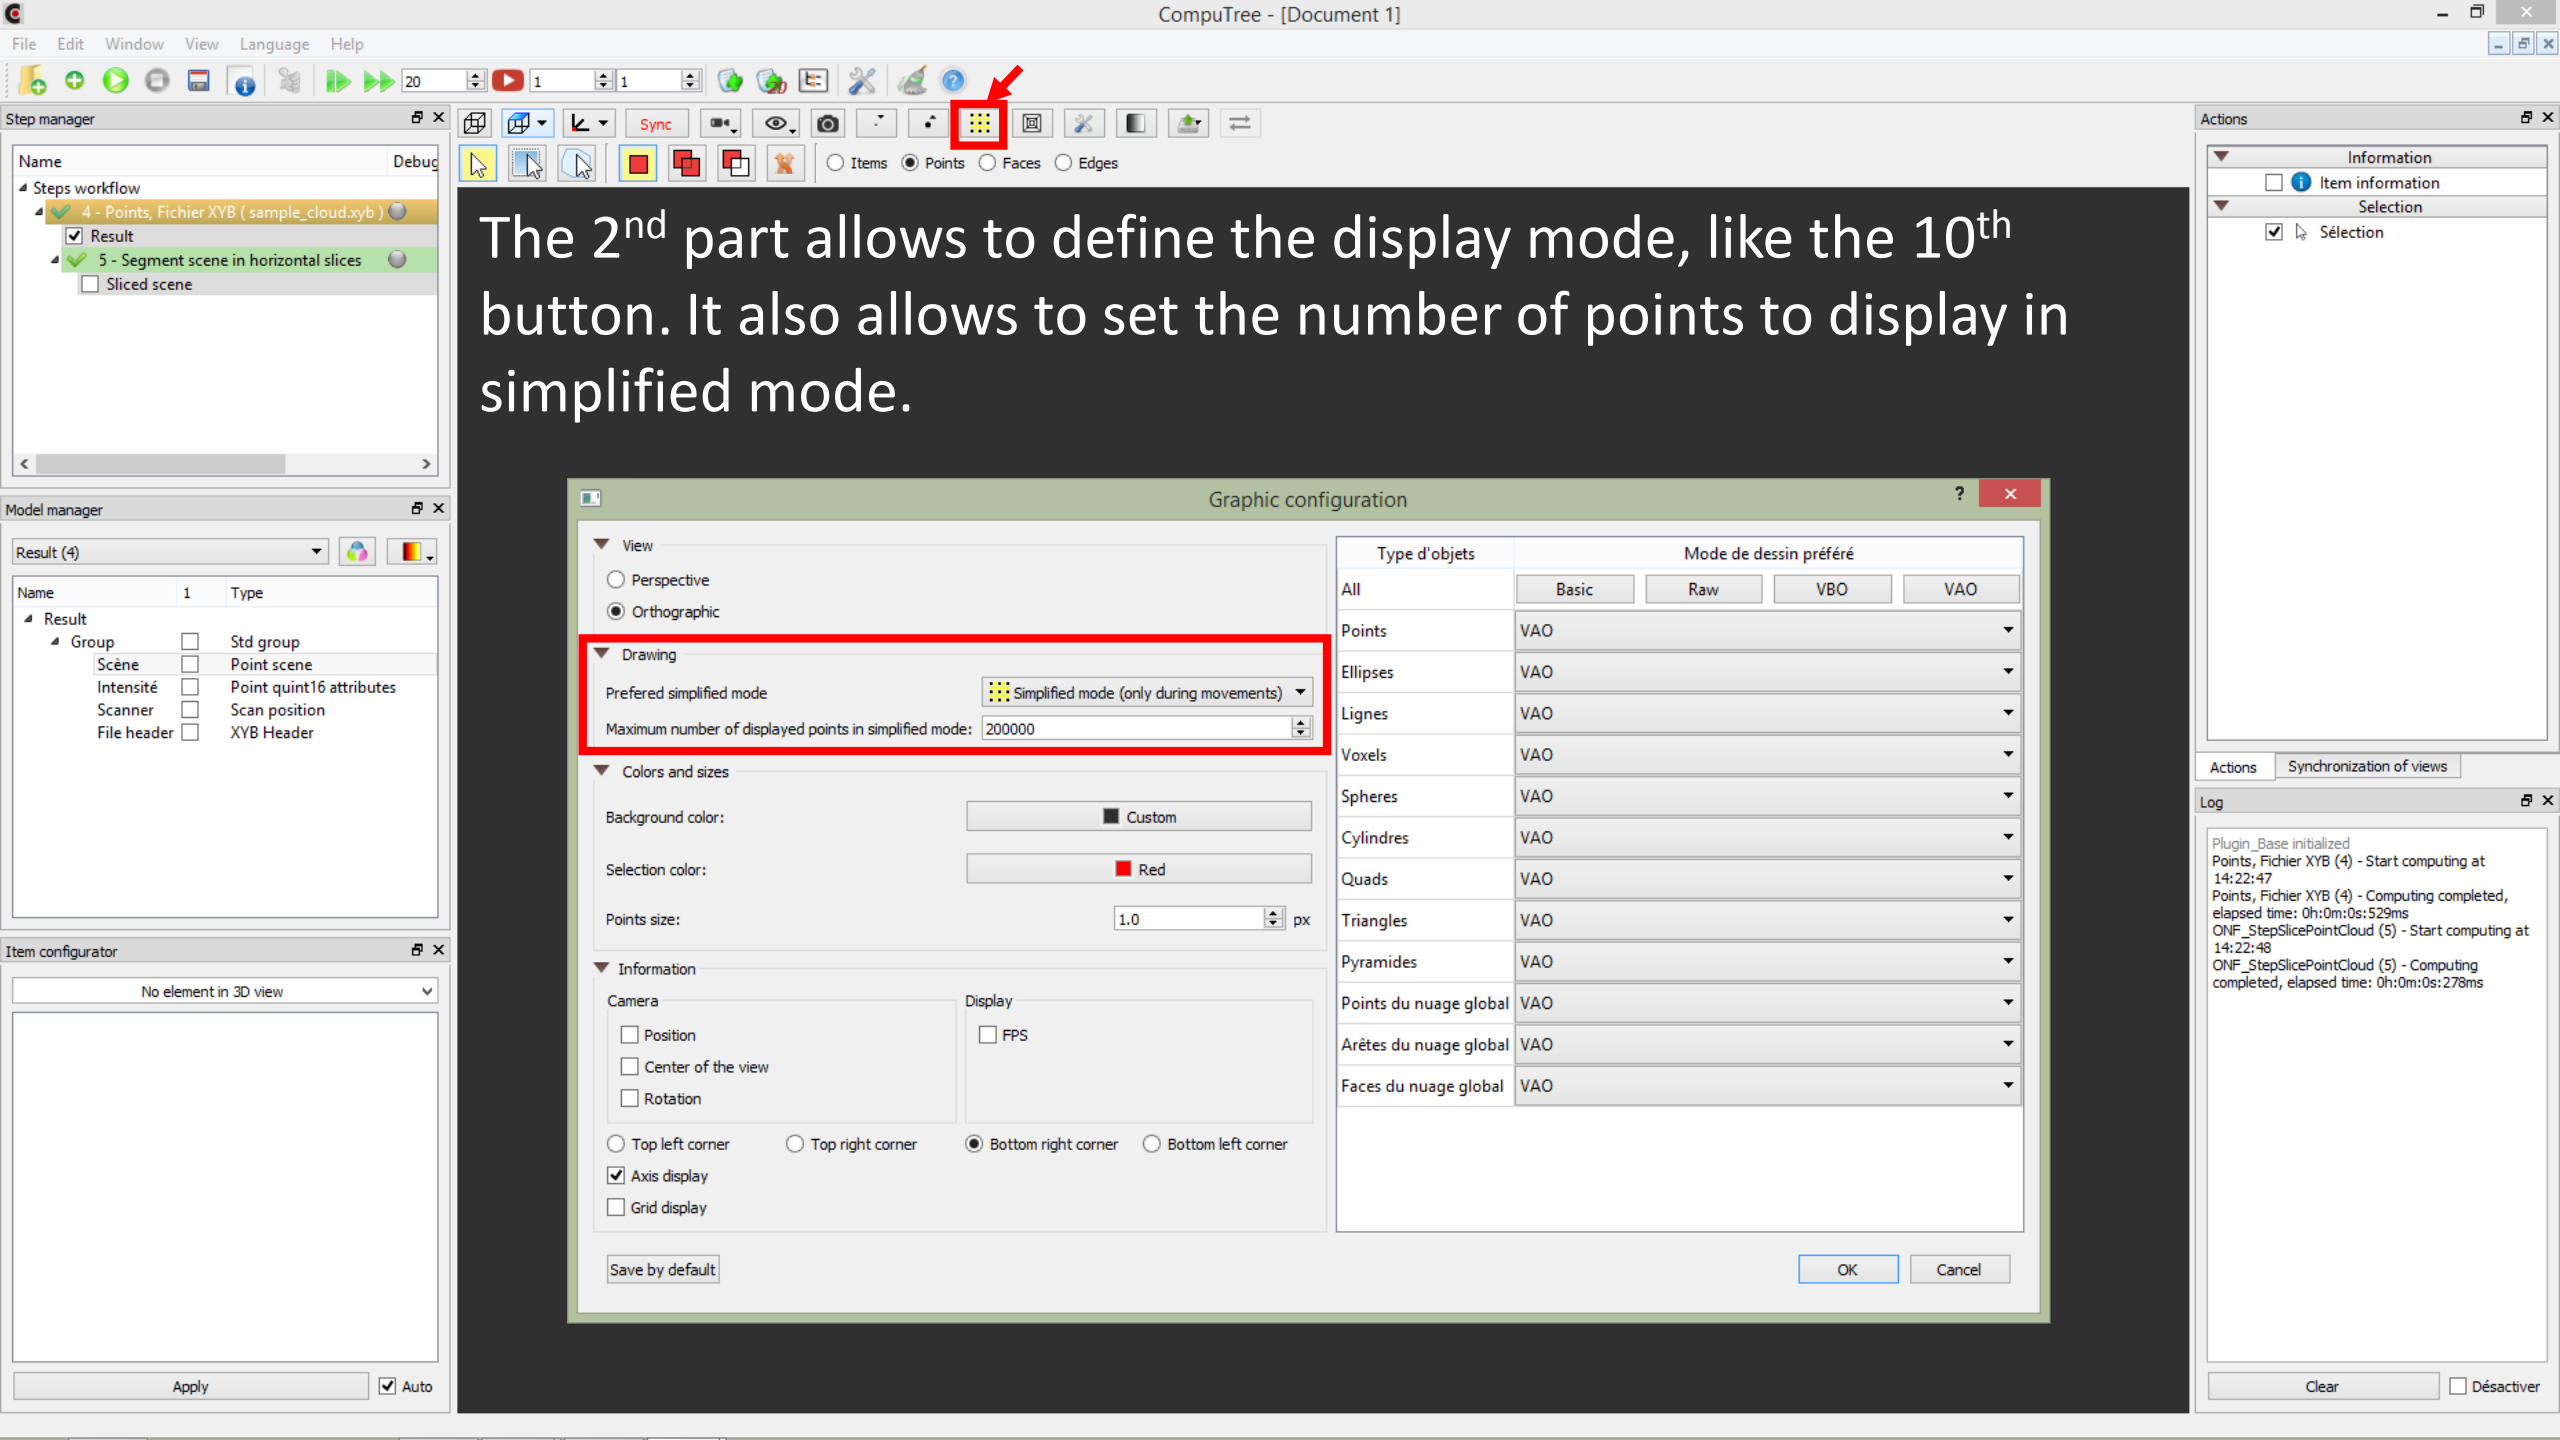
CompuTree - [Document 1]

File Edit Window View Language Help

20 1 1

Step manager

Name Debug

Steps workflow
4 - Points, Fichier XYB ( sample_cloud.xyb )
Result
5 - Segment scene in horizontal slices
Sliced scene

Sync

Items Points Faces Edges

The 2$^{nd}$ part allows to define the display mode, like the 10$^{th}$ button. It also allows to set the number of points to display in simplified mode.

Model manager

Result (4)

| Name | 1 | Type |
|---|---|---|
| Result | | |
| Group | | Std group |
| Scène | | Point scene |
| Intensité | | Point quint16 attributes |
| Scanner | | Scan position |
| File header | | XYB Header |

Item configurator

No element in 3D view

Apply Auto

Graphic configuration

View
Perspective
Orthographic

Drawing
Prefered simplified mode Simplified mode (only during movements)
Maximum number of displayed points in simplified mode: 200000

Colors and sizes
Background color: Custom
Selection color: Red
Points size: 1.0 px

Information
Camera
Position
Center of the view
Rotation
Display
FPS
Top left corner Top right corner Bottom right corner Bottom left corner
Axis display
Grid display

| Type d'objets | Mode de dessin préféré |
|---|---|
| All | Basic Raw VBO VAO |
| Points | VAO |
| Ellipses | VAO |
| Lignes | VAO |
| Voxels | VAO |
| Spheres | VAO |
| Cylindres | VAO |
| Quads | VAO |
| Triangles | VAO |
| Pyramides | VAO |
| Points du nuage global | VAO |
| Arêtes du nuage global | VAO |
| Faces du nuage global | VAO |

Save by default OK Cancel

Actions

Information
Item information
Selection
Sélection

Actions Synchronization of views

Log

Plugin_Base initialized
Points, Fichier XYB (4) - Start computing at 14:22:47
Points, Fichier XYB (4) - Computing completed, elapsed time: 0h:0m:0s:529ms
ONF_StepSlicePointCloud (5) - Start computing at 14:22:48
ONF_StepSlicePointCloud (5) - Computing completed, elapsed time: 0h:0m:0s:278ms

Clear Désactiver